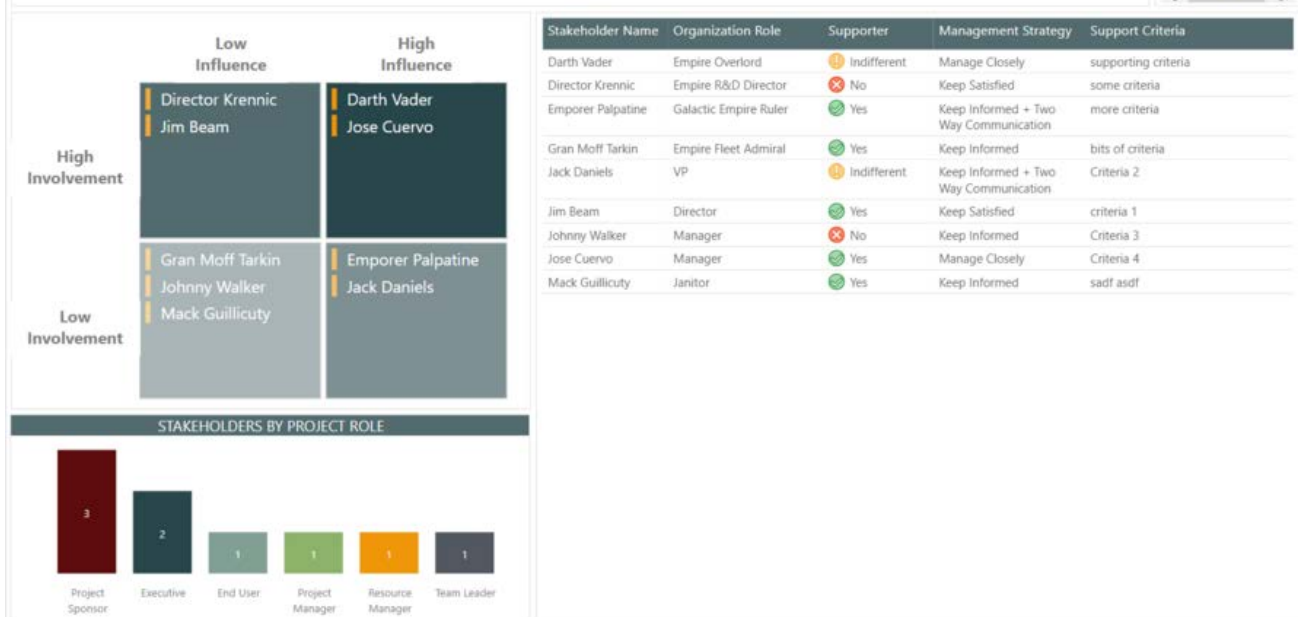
Low Influence

High Influence

High Involvement

Director Krennic
Jim Beam

Darth Vader
Jose Cuervo

Low Involvement

Gran Moff Tarkin
Johnny Walker
Mack Guillicuty

Emporer Palpatine
Jack Daniels

STAKEHOLDERS BY PROJECT ROLE

3
2
1
1
1
1

Project Sponsor
Executive
End User
Project Manager
Resource Manager
Team Leader

| Stakeholder Name | Organization Role | Supporter | Management Strategy | Support Criteria |
|---|---|---|---|---|
| Darth Vader | Empire Overlord | Indifferent | Manage Closely | supporting criteria |
| Director Krennic | Empire R&D Director | No | Keep Satisfied | some criteria |
| Emporer Palpatine | Galactic Empire Ruler | Yes | Keep Informed + Two Way Communication | more criteria |
| Gran Moff Tarkin | Empire Fleet Admiral | Yes | Keep Informed | bits of criteria |
| Jack Daniels | VP | Indifferent | Keep Informed + Two Way Communication | Criteria 2 |
| Jim Beam | Director | Yes | Keep Satisfied | criteria 1 |
| Johnny Walker | Manager | No | Keep Informed | Criteria 3 |
| Jose Cuervo | Manager | Yes | Manage Closely | Criteria 4 |
| Mack Guillicuty | Janitor | Yes | Keep Informed | sadf asdf |